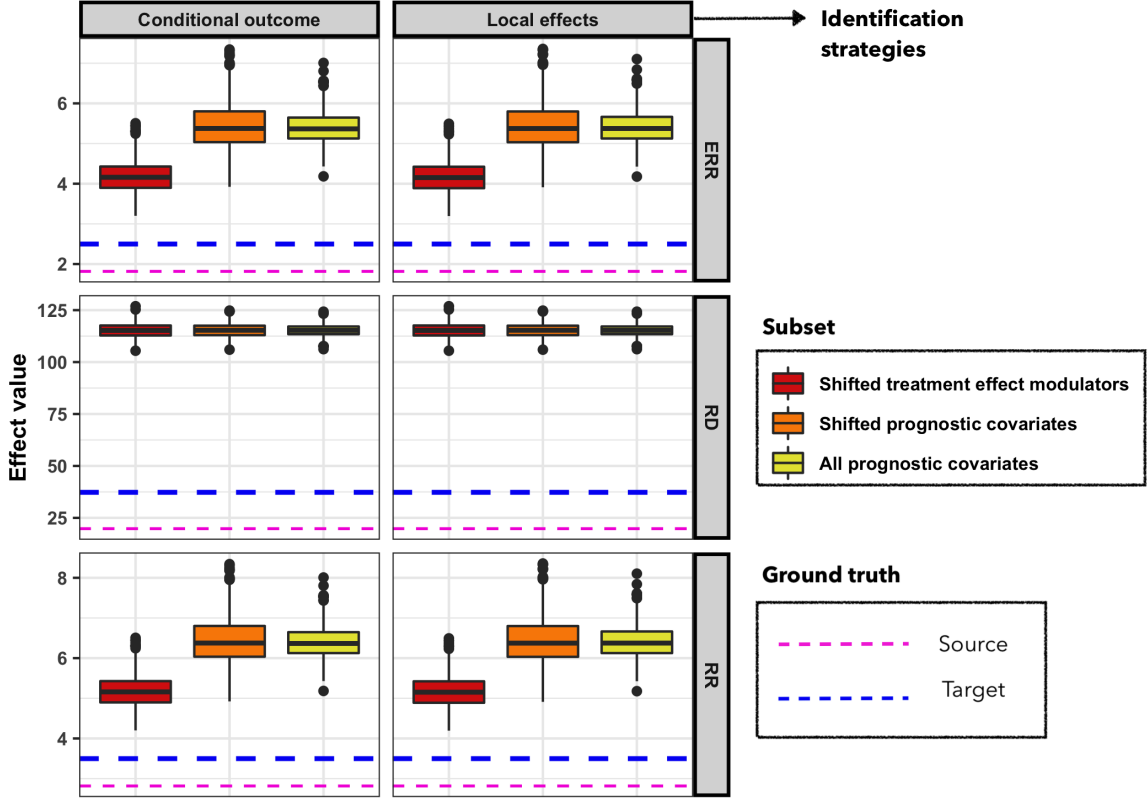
Conditional outcome

Local effects

Identification strategies

ERR

RD

RR

Effect value

6
4
2

125
100
75
50
25

8
6
4

Subset

Shifted treatment effect modulators

Shifted prognostic covariates

All prognostic covariates

Ground truth

Source

Target